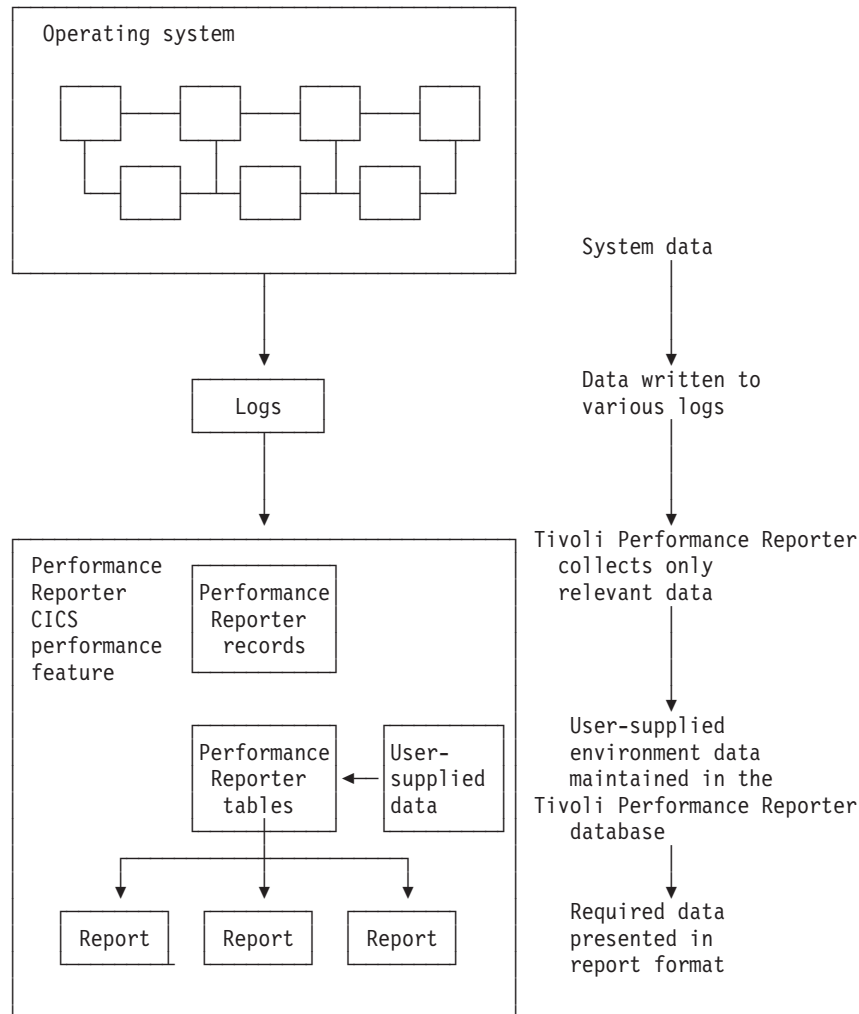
Operating system

System data

Logs

Data written to various logs

Performance Reporter CICS performance feature

Performance Reporter records

Tivoli Performance Reporter collects only relevant data

Performance Reporter tables

User-supplied data

User-supplied environment data maintained in the Tivoli Performance Reporter database

Report

Report

Report

Required data presented in report format